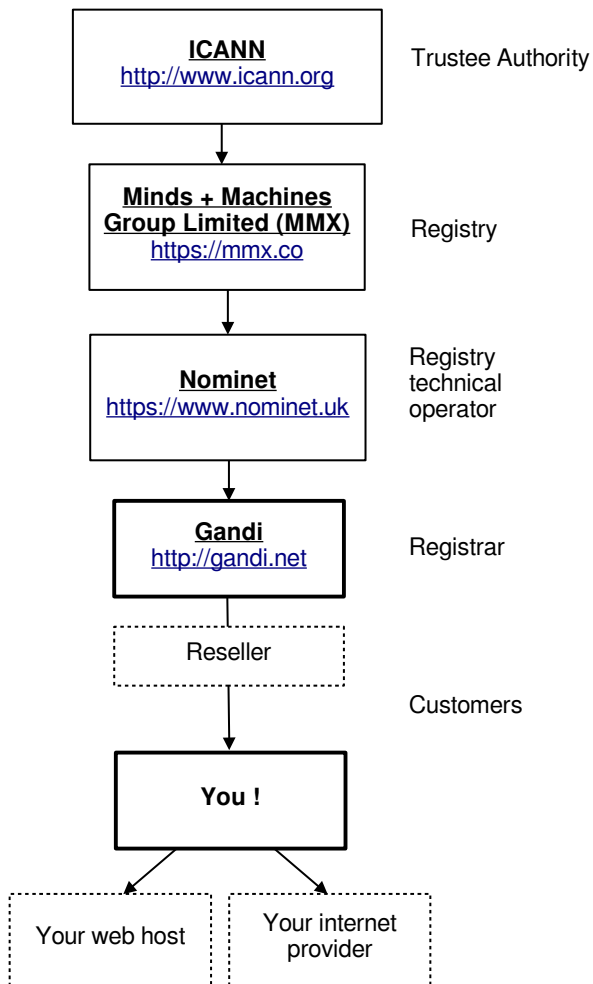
ICANN
http://www.icann.org

Trustee Authority

Minds + Machines Group Limited (MMX)
https://mmx.co

Registry

Nominet
https://www.nominet.uk

Registry technical operator

Gandi
http://gandi.net

Registrar

Reseller

Customers

You !

Your web host

Your internet provider